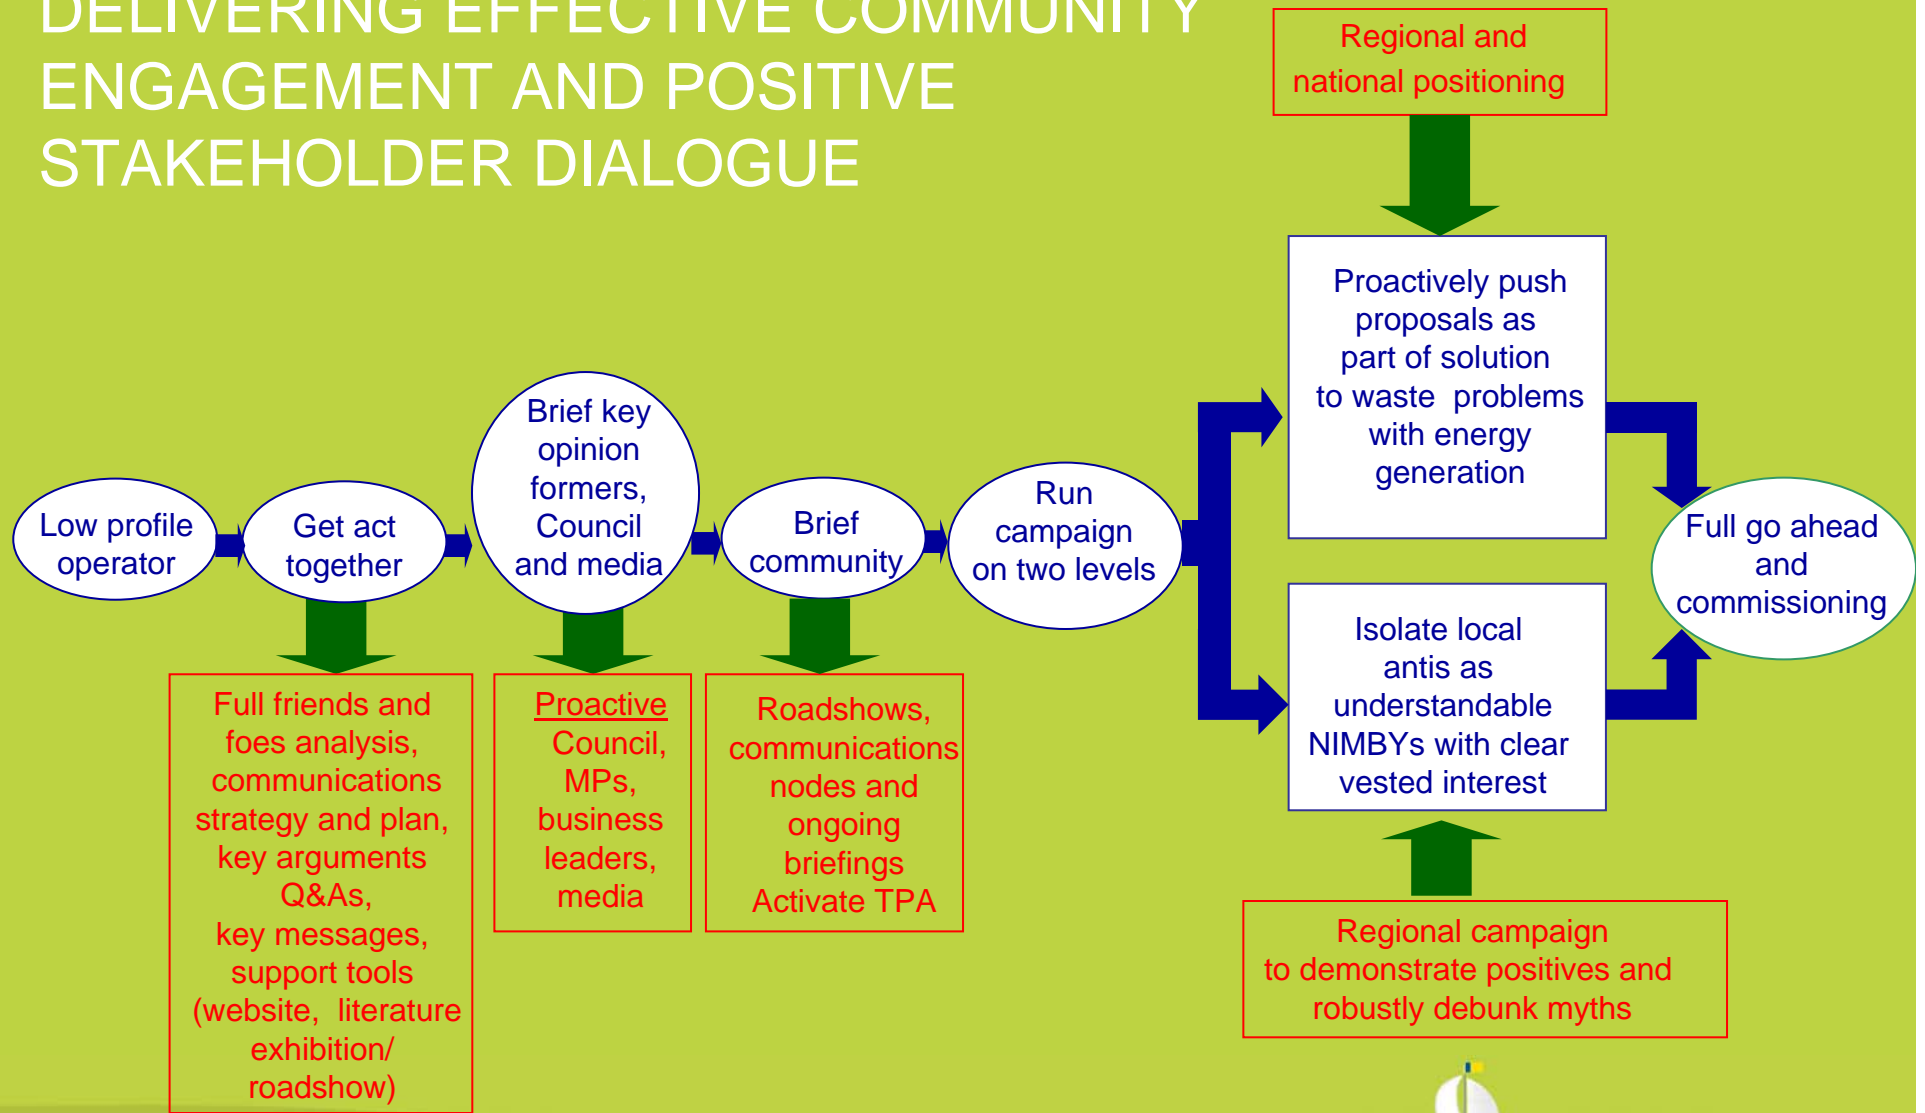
DELIVERING EFFECTIVE COMMUNITY ENGAGEMENT AND POSITIVE STAKEHOLDER DIALOGUE

Regional and national positioning

Low profile operator

Get act together

Brief key opinion formers, Council and media

Brief community

Run campaign on two levels

Proactively push proposals as part of solution to waste problems with energy generation

Isolate local antis as understandable NIMBYs with clear vested interest

Full go ahead and commissioning

Full friends and foes analysis, communications strategy and plan, key arguments Q&As, key messages, support tools (website, literature exhibition/ roadshow)

Proactive Council, MPs, business leaders, media

Roadshows, communications nodes and ongoing briefings Activate TPA

Regional campaign to demonstrate positives and robustly debunk myths